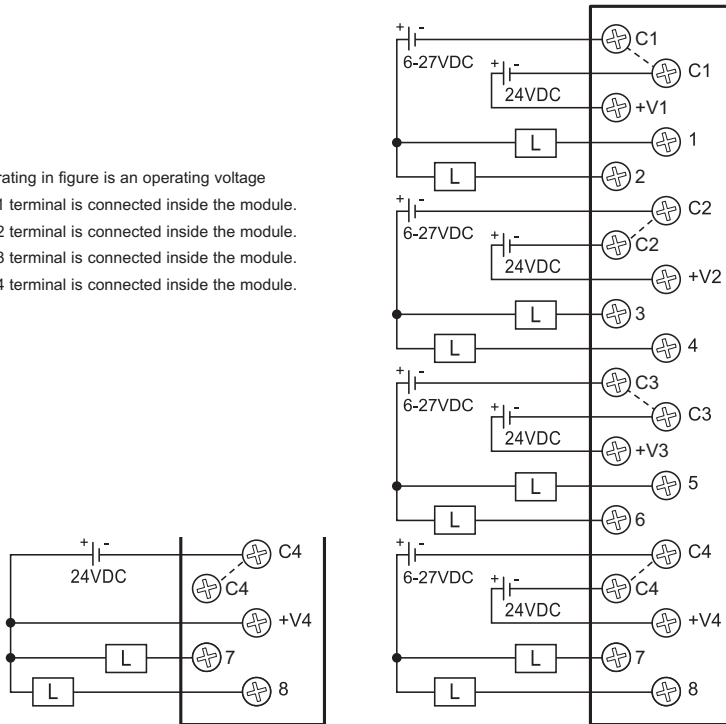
rating in figure is an operating voltage
1 terminal is connected inside the module.
2 terminal is connected inside the module.
3 terminal is connected inside the module.
4 terminal is connected inside the module.

+ -
24VDC
C4
C4
+V4
L
7
L
8

+ -
6-27VDC
+ -
24VDC
C1
C1
+V1
L
1
L
2
+ -
6-27VDC
+ -
24VDC
C2
C2
+V2
L
3
L
4
+ -
6-27VDC
+ -
24VDC
C3
C3
+V3
L
5
L
6
+ -
6-27VDC
+ -
24VDC
C4
C4
+V4
L
7
L
8